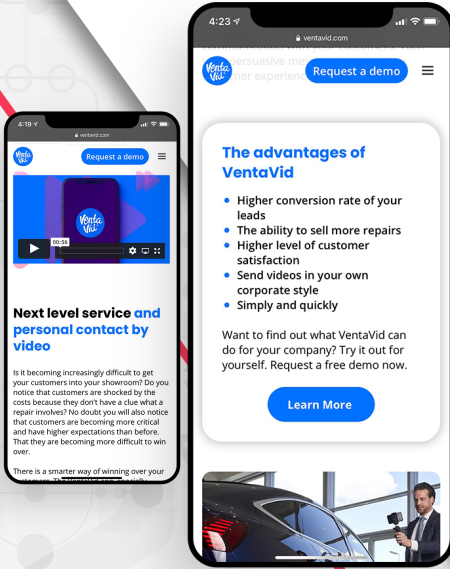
4:19
ventavid.com
Venta Vid
Request a demo
Venta Vid
00:56

Next level service and personal contact by video

Is it becoming increasingly difficult to get your customers into your showroom? Do you notice that customers are shocked by the costs because they don't have a clue what a repair involves? No doubt you will also notice that customers are becoming more critical and have higher expectations than before. That they are becoming more difficult to win over.

There is a smarter way of winning over your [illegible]

4:23
ventavid.com
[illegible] persuasive me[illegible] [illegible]er experienc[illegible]
Venta Vid
Request a demo

The advantages of VentaVid

- Higher conversion rate of your leads
- The ability to sell more repairs
- Higher level of customer satisfaction
- Send videos in your own corporate style
- Simply and quickly

Want to find out what VentaVid can do for your company? Try it out for yourself. Request a free demo now.

Learn More